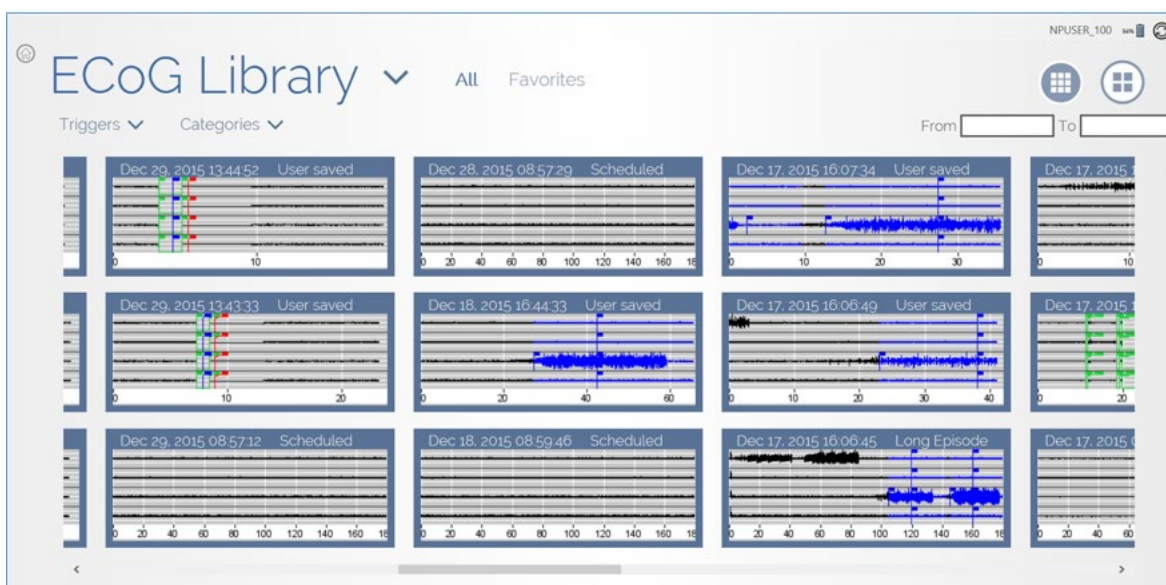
NPUSER_100 94%

ECoG Library

All Favorites

Triggers Categories

From To

Dec 29, 2015 13:44:52 User saved
0 10

Dec 28, 2015 08:57:29 Scheduled
0 20 40 60 80 100 120 140 160 18

Dec 17, 2015 16:07:34 User saved
0 10 20 30

Dec 17, 2015 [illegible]
0 10

Dec 29, 2015 13:43:33 User saved
0 10 20

Dec 18, 2015 16:44:33 User saved
0 20 40 60

Dec 17, 2015 16:06:49 User saved
0 10 20 30 40

Dec 17, 2015 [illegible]
0 20

Dec 29, 2015 08:57:12 Scheduled
0 20 40 60 80 100 120 140 160 18

Dec 18, 2015 08:59:46 Scheduled
0 20 40 60 80 100 120 140 160 18

Dec 17, 2015 16:06:45 Long Episode
0 20 40 60 80 100 120 140 160 18

Dec 17, 2015 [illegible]
0 20 40 60

<

>